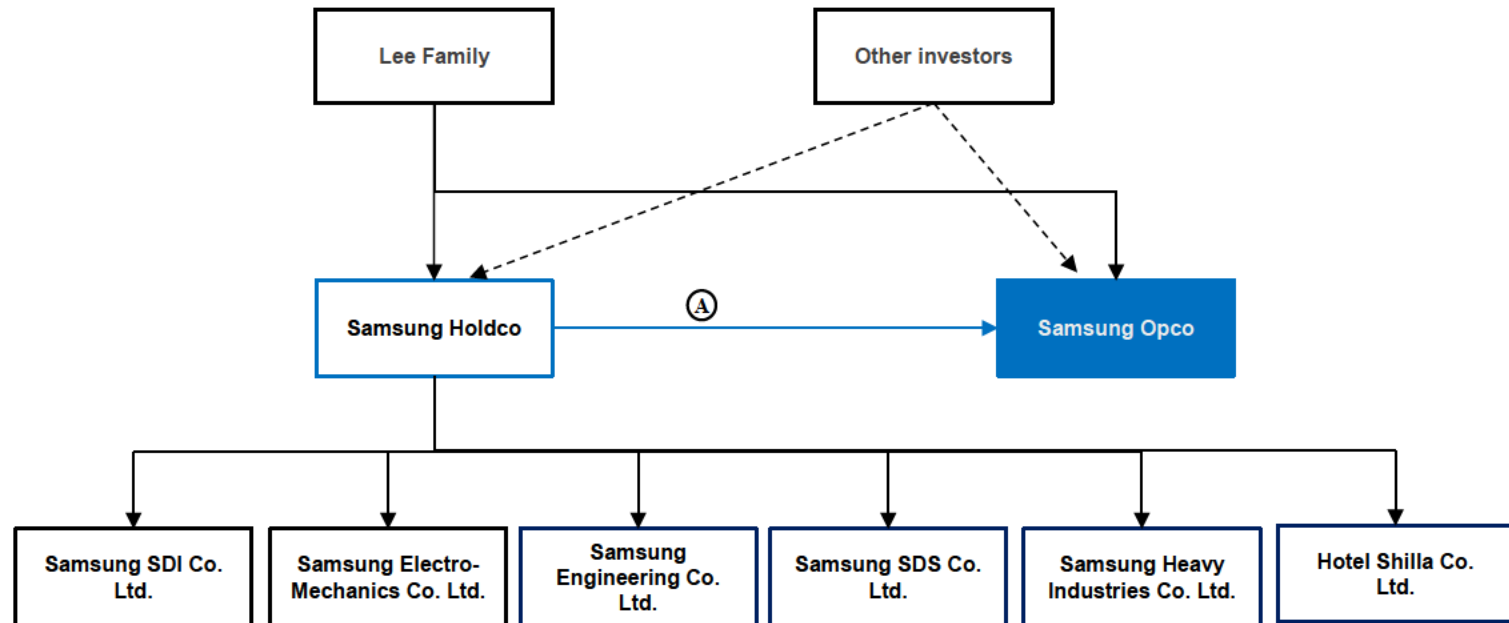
Lee Family

Other investors

Samsung Holdco

A

Samsung Opco

Samsung SDI Co. Ltd.

Samsung Electro-Mechanics Co. Ltd.

Samsung Engineering Co. Ltd.

Samsung SDS Co. Ltd.

Samsung Heavy Industries Co. Ltd.

Hotel Shilla Co. Ltd.